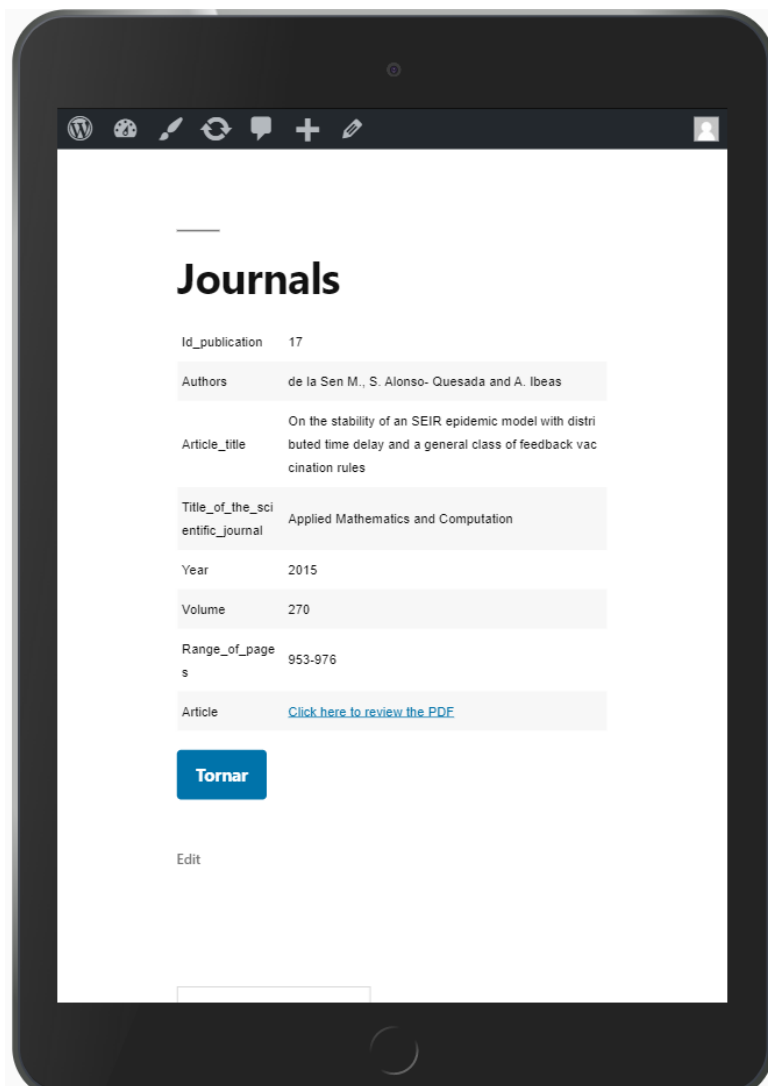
Journals

| Id_publication | 17 |
|---|---|
| Authors | de la Sen M., S. Alonso- Quesada and A. Ibeas |
| Article_title | On the stability of an SEIR epidemic model with distributed time delay and a general class of feedback vaccination rules |
| Title_of_the_scientific_journal | Applied Mathematics and Computation |
| Year | 2015 |
| Volume | 270 |
| Range_of_pages | 953-976 |
| Article | Click here to review the PDF |

Tornar

Edit